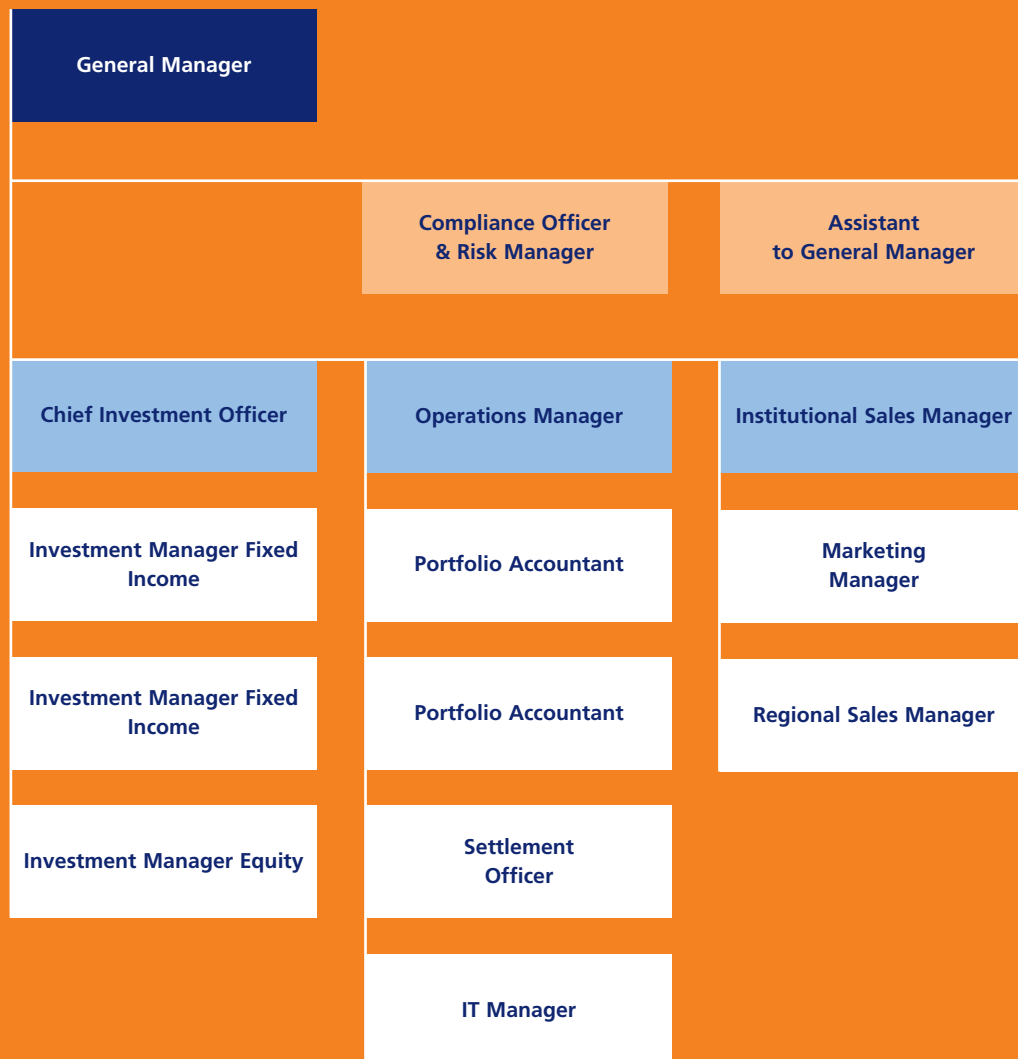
General Manager

Compliance Officer & Risk Manager

Assistant to General Manager

Chief Investment Officer

Operations Manager

Institutional Sales Manager

Investment Manager Fixed Income

Portfolio Accountant

Marketing Manager

Investment Manager Fixed Income

Portfolio Accountant

Regional Sales Manager

Investment Manager Equity

Settlement Officer

IT Manager